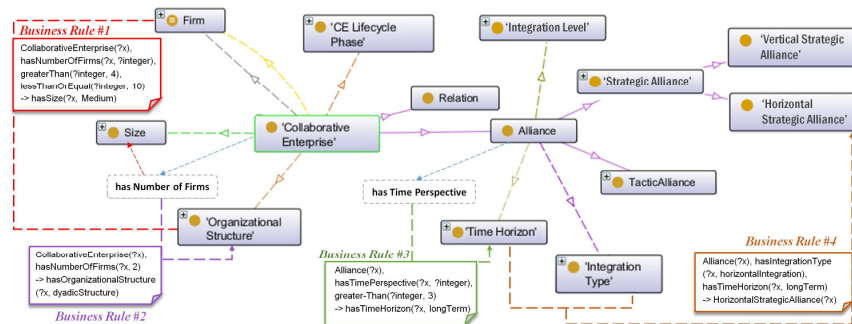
Business Rule #1

CollaborativeEnterprise(?x), hasNumberOfFirms(?x, ?integer), greaterThan(?integer, 4), lessThanOrEqual(?integer, 10) -> hasSize(?x, Medium)

Firm

'CE Lifecycle Phase'

'Integration Level'

'Vertical Strategic Alliance'

'Strategic Alliance'

Relation

'Horizontal Strategic Alliance'

Size

'Collaborative Enterprise'

Alliance

has Number of Firms

has Time Perspective

TacticAlliance

'Organizational Structure'

'Time Horizon'

'Integration Type'

Business Rule #3

Business Rule #4

CollaborativeEnterprise(?x), hasNumberOfFirms(?x, 2) -> hasOrganizationalStructure (?x, dyadicStructure)

Business Rule #2

Alliance(?x), hasTimePerspective(?x, ?integer), greater-Than(?integer, 3) -> hasTimeHorizon(?x, longTerm)

Alliance(?x), hasIntegrationType (?x, horizontalIntegration), hasTimeHorizon(?x, longTerm) -> HorizontalStrategicAlliance(?x)